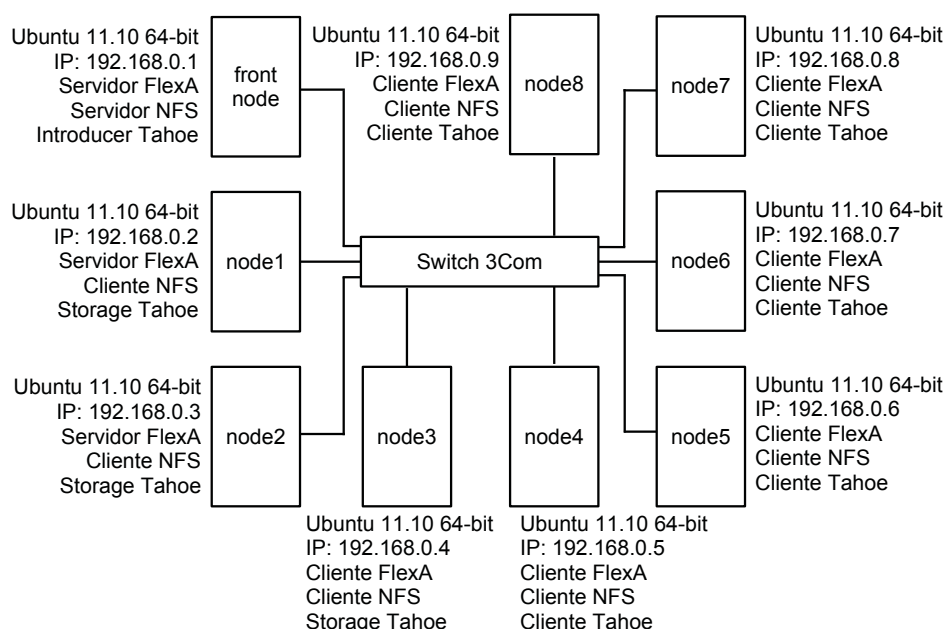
Ubuntu 11.10 64-bit
IP: 192.168.0.1
Servidor FlexA
Servidor NFS
Introducer Tahoe

front node

Ubuntu 11.10 64-bit
IP: 192.168.0.9
Cliente FlexA
Cliente NFS
Cliente Tahoe

node8

node7

Ubuntu 11.10 64-bit
IP: 192.168.0.8
Cliente FlexA
Cliente NFS
Cliente Tahoe

Ubuntu 11.10 64-bit
IP: 192.168.0.2
Servidor FlexA
Cliente NFS
Storage Tahoe

node1

Switch 3Com

node6

Ubuntu 11.10 64-bit
IP: 192.168.0.7
Cliente FlexA
Cliente NFS
Cliente Tahoe

Ubuntu 11.10 64-bit
IP: 192.168.0.3
Servidor FlexA
Cliente NFS
Storage Tahoe

node2

node3

node4

node5

Ubuntu 11.10 64-bit
IP: 192.168.0.6
Cliente FlexA
Cliente NFS
Cliente Tahoe

Ubuntu 11.10 64-bit
IP: 192.168.0.4
Cliente FlexA
Cliente NFS
Storage Tahoe

Ubuntu 11.10 64-bit
IP: 192.168.0.5
Cliente FlexA
Cliente NFS
Cliente Tahoe